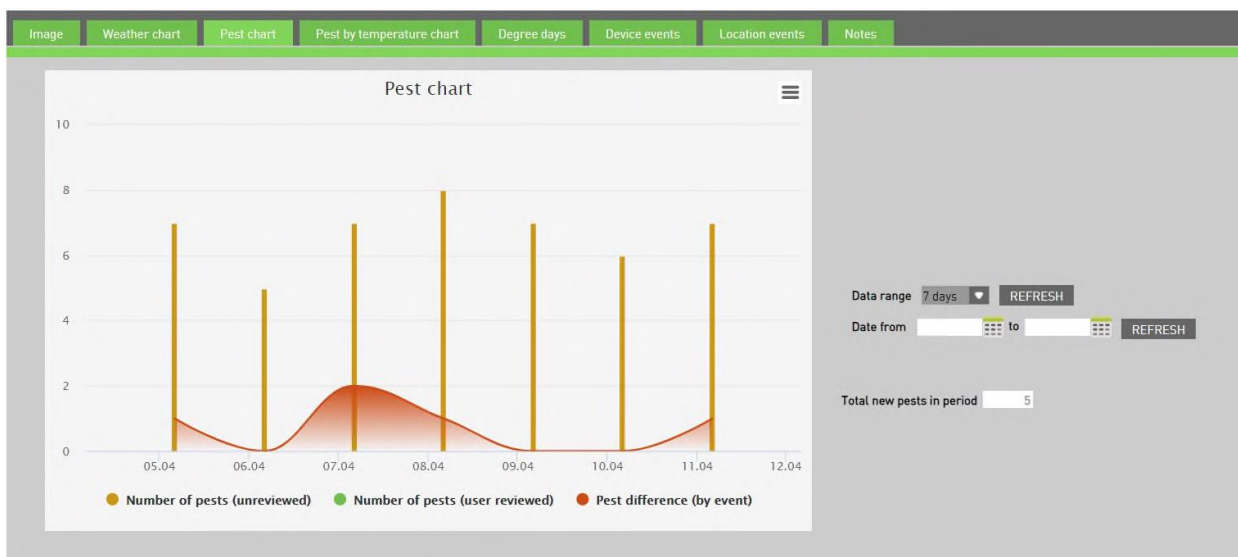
Image | Weather chart | Pest chart | Pest by temperature chart | Degree days | Device events | Location events | Notes

Pest chart

10
8
6
4
2
0

05.04 06.04 07.04 08.04 09.04 10.04 11.04 12.04

Number of pests (unreviewed) Number of pests (user reviewed) Pest difference (by event)

Data range 7 days REFRESH
Date from to REFRESH

Total new pests in period 5